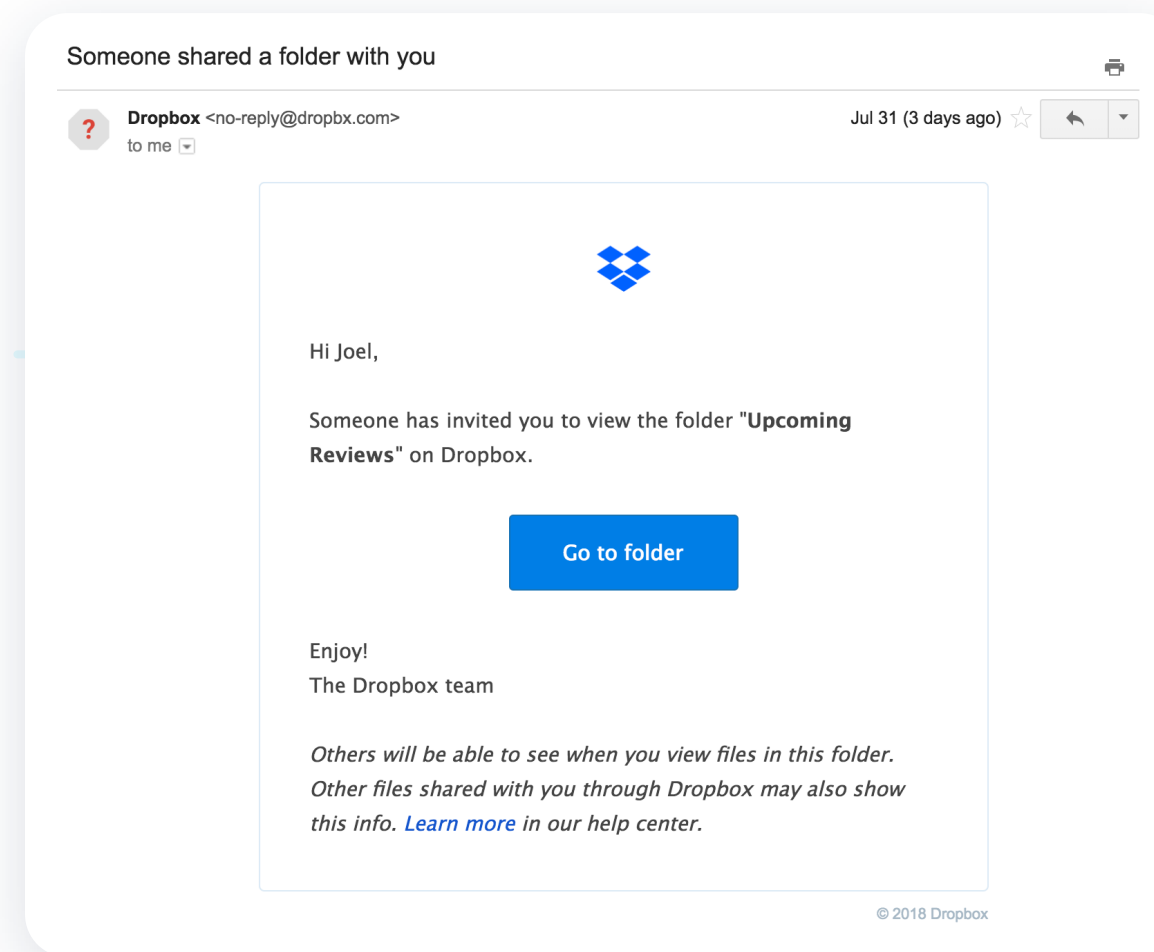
Someone shared a folder with you

?

Dropbox <no-reply@dropbx.com>
to me

Jul 31 (3 days ago)

Hi Joel,

Someone has invited you to view the folder "**Upcoming Reviews**" on Dropbox.

Go to folder

Enjoy!
The Dropbox team

*Others will be able to see when you view files in this folder. Other files shared with you through Dropbox may also show this info. Learn more in our help center.*

© 2018 Dropbox